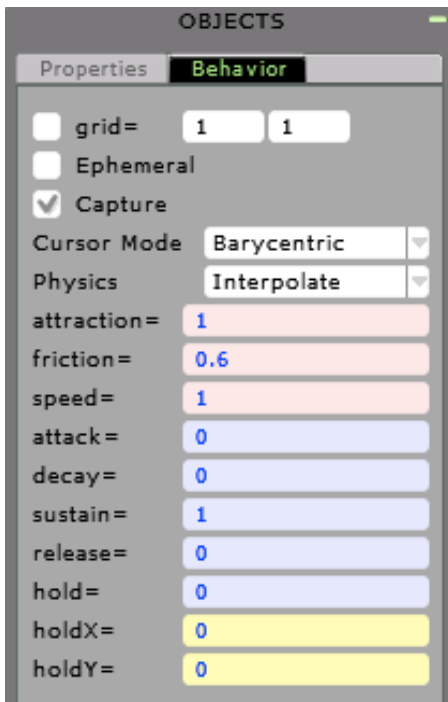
OBJECTS

Properties
Behavior

grid= 1 1
Ephemeral
Capture
Cursor Mode Barycentric
Physics Interpolate
attraction= 1
friction= 0.6
speed= 1
attack= 0
decay= 0
sustain= 1
release= 0
hold= 0
holdX= 0
holdY= 0